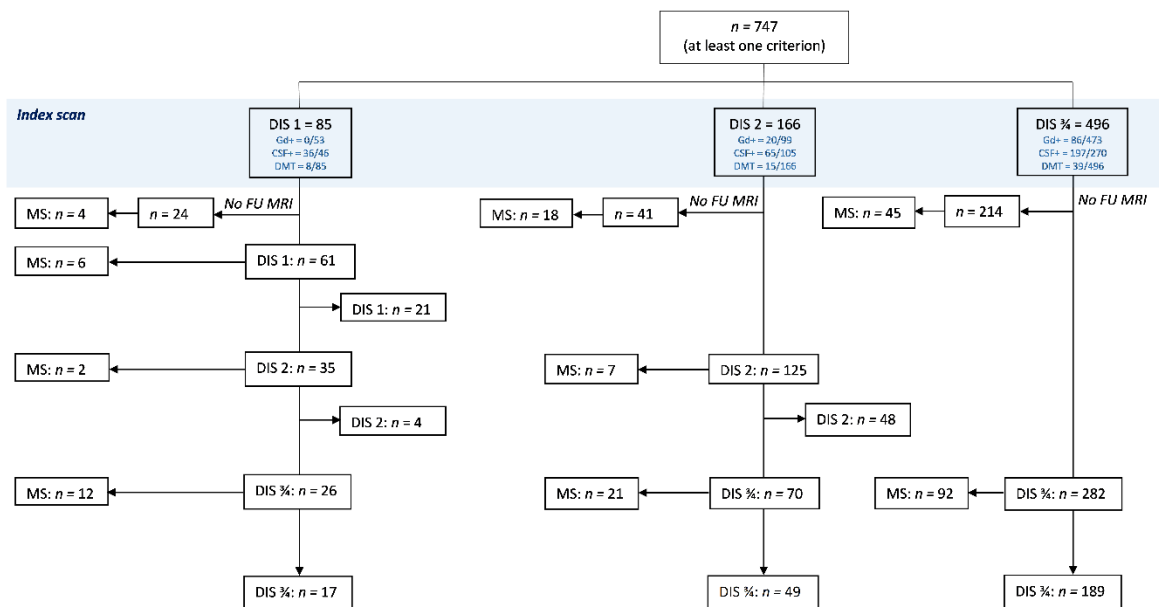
$n$ = 747
(at least one criterion)

Index scan

DIS 1 = 85
Gd+ = 0/53
CSF+ = 36/46
DMT = 8/85

DIS 2 = 166
Gd+ = 20/99
CSF+ = 65/105
DMT = 15/166

DIS ¾ = 496
Gd+ = 86/473
CSF+ = 197/270
DMT = 39/496

No FU MRI
MS: $n$ = 4
$n$ = 24
MS: $n$ = 6
DIS 1: $n$ = 61
DIS 1: $n$ = 21
MS: $n$ = 2
DIS 2: $n$ = 35
DIS 2: $n$ = 4
MS: $n$ = 12
DIS ¾: $n$ = 26
DIS ¾: $n$ = 17

No FU MRI
MS: $n$ = 18
$n$ = 41
MS: $n$ = 7
DIS 2: $n$ = 125
DIS 2: $n$ = 48
MS: $n$ = 21
DIS ¾: $n$ = 70
DIS ¾: $n$ = 49

No FU MRI
MS: $n$ = 45
$n$ = 214
MS: $n$ = 92
DIS ¾: $n$ = 282
DIS ¾: $n$ = 189